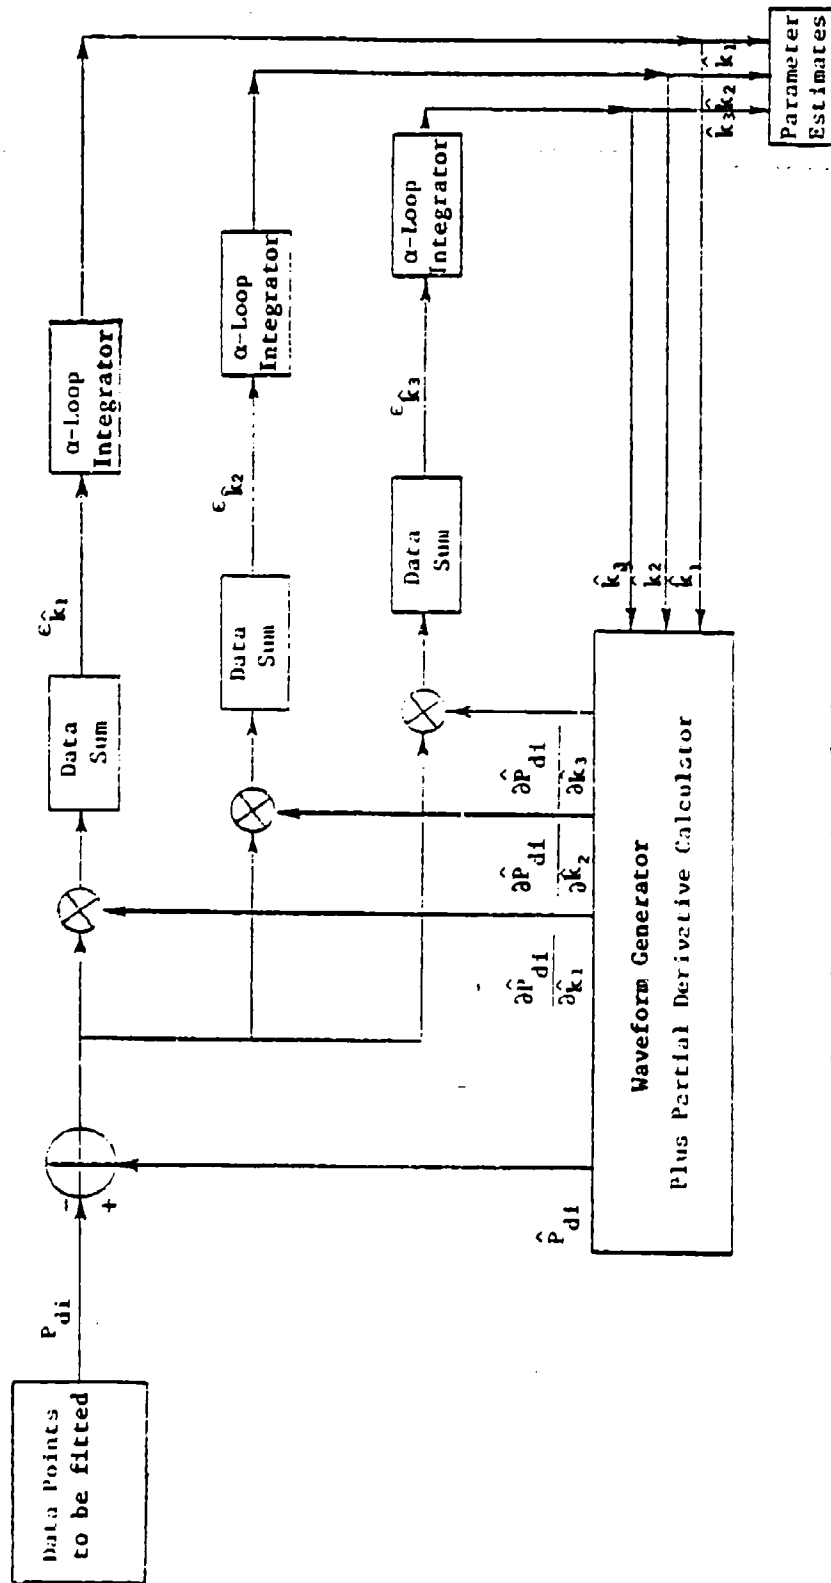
Data Points to be fitted

$P_{di}$

-

+

$\hat{P}_{di}$

Data Sum

$\epsilon_{\hat{k}_1}$

α-Loop Integrator

Data Sum

$\epsilon_{\hat{k}_2}$

α-Loop Integrator

Data Sum

$\epsilon_{\hat{k}_3}$

α-Loop Integrator

$\frac{\partial \hat{P}_{di}}{\partial \hat{k}_1}$

$\frac{\partial \hat{P}_{di}}{\partial \hat{k}_2}$

$\frac{\partial \hat{P}_{di}}{\partial \hat{k}_3}$

Waveform Generator
Plus Partial Derivative Calculator

$\hat{k}_3$ $\hat{k}_2$ $\hat{k}_1$

$\hat{k}_1$ $\hat{k}_2$ $\hat{k}_3$

Parameter Estimates